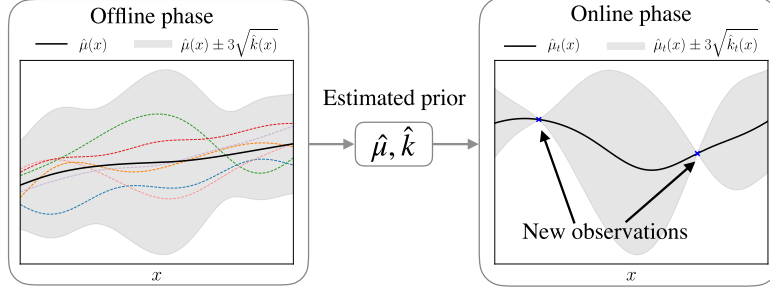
Offline phase

$\hat{\mu}(x)$ $\hat{\mu}(x) \pm 3\sqrt{\hat{k}(x)}$

$x$

Estimated prior

$\hat{\mu}, \hat{k}$

Online phase

$\hat{\mu}_t(x)$ $\hat{\mu}_t(x) \pm 3\sqrt{\hat{k}_t(x)}$

New observations

$x$